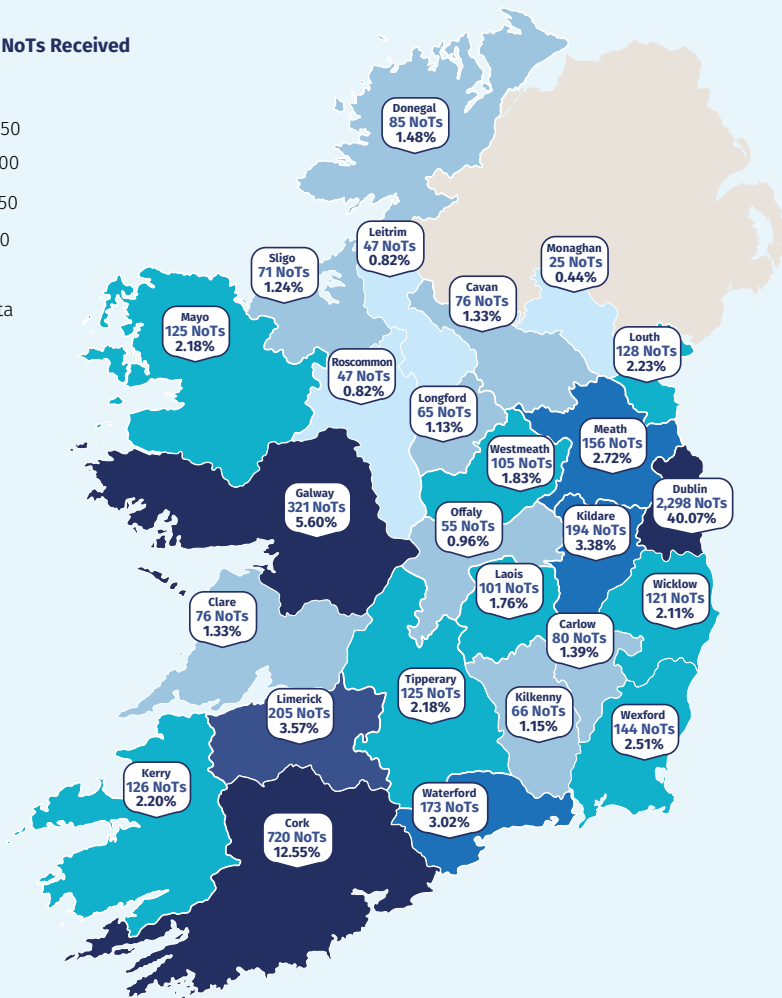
NoTs Received

50
00
50
0
ta

Donegal
85 NoTs
1.48%

Leitrim
47 NoTs
0.82%

Sligo
71 NoTs
1.24%

Monaghan
25 NoTs
0.44%

Cavan
76 NoTs
1.33%

Mayo
125 NoTs
2.18%

Louth
128 NoTs
2.23%

Roscommon
47 NoTs
0.82%

Longford
65 NoTs
1.13%

Meath
156 NoTs
2.72%

Westmeath
105 NoTs
1.83%

Dublin
2,298 NoTs
40.07%

Galway
321 NoTs
5.60%

Offaly
55 NoTs
0.96%

Kildare
194 NoTs
3.38%

Laois
101 NoTs
1.76%

Wicklow
121 NoTs
2.11%

Clare
76 NoTs
1.33%

Carlow
80 NoTs
1.39%

Tipperary
125 NoTs
2.18%

Limerick
205 NoTs
3.57%

Kilkenny
66 NoTs
1.15%

Wexford
144 NoTs
2.51%

Kerry
126 NoTs
2.20%

Waterford
173 NoTs
3.02%

Cork
720 NoTs
12.55%